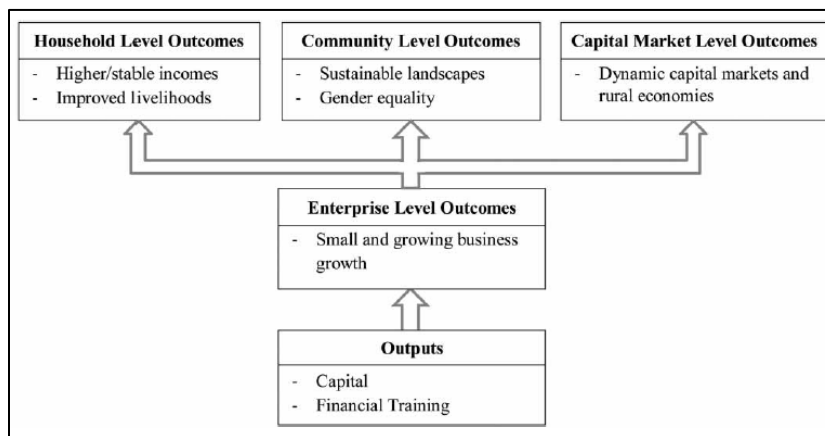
**Household Level Outcomes**
- Higher/stable incomes
- Improved livelihoods

**Community Level Outcomes**
- Sustainable landscapes
- Gender equality

**Capital Market Level Outcomes**
- Dynamic capital markets and rural economies

**Enterprise Level Outcomes**
- Small and growing business growth

**Outputs**
- Capital
- Financial Training